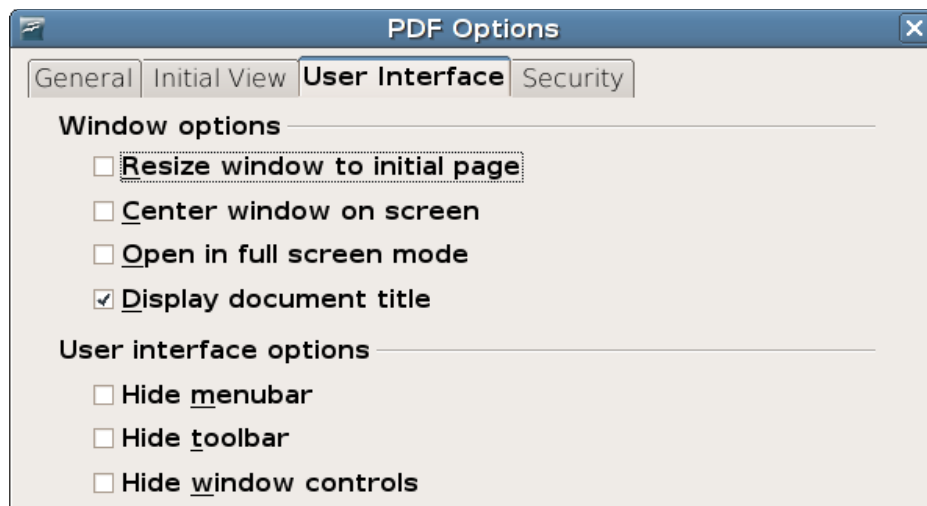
PDF Options

General | Initial View | User Interface | Security

Window options

☐ Resize window to initial page

☐ Center window on screen

☐ Open in full screen mode

☑ Display document title

User interface options

☐ Hide menubar

☐ Hide toolbar

☐ Hide window controls